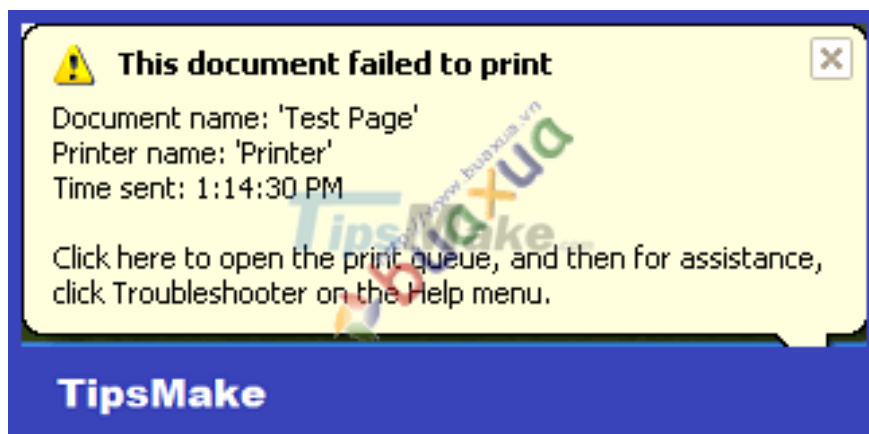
This document failed to print

Document name: 'Test Page'
Printer name: 'Printer'
Time sent: 1:14:30 PM

Click here to open the print queue, and then for assistance, click Troubleshooter on the Help menu.

TipsMake

www.buaxua.vn
buaxua
TipsMake

TipsMake